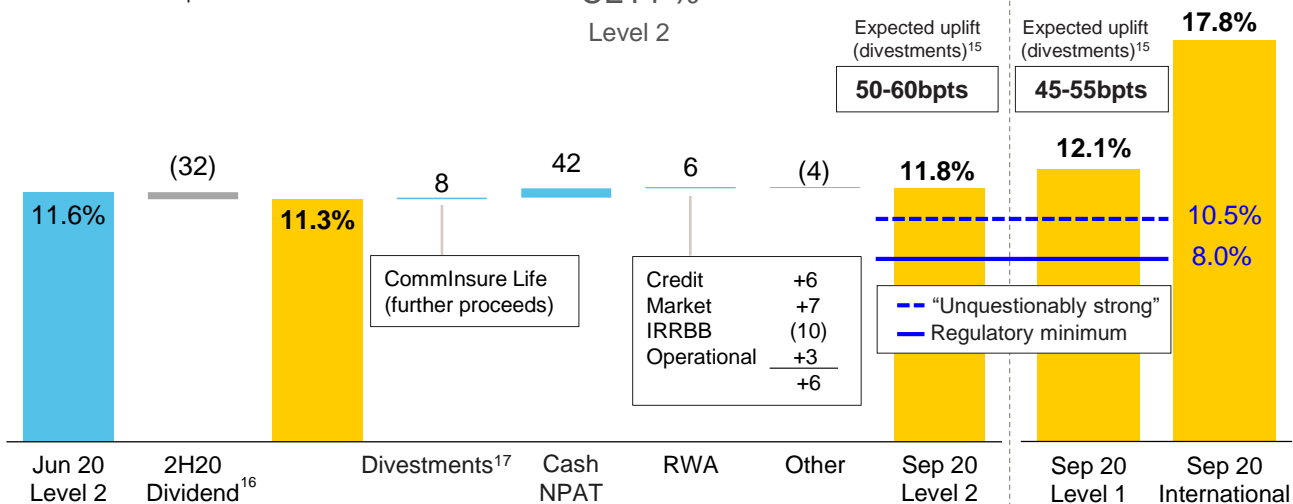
Level 2

Expected uplift (divestments)$^{15}$

50-60bpts

Expected uplift (divestments)$^{15}$

45-55bpts

17.8%

12.1%

11.8%

(32)

42

8

6

(4)

11.6%

11.3%

10.5%

8.0%

CommInsure Life (further proceeds)

| Credit | +6 |
|---|---|
| Market | +7 |
| IRRBB | (10) |
| Operational | +3 |
| | +6 |

"Unquestionably strong"
Regulatory minimum

Jun 20 Level 2

2H20 Dividend$^{16}$

Divestments$^{17}$

Cash NPAT

RWA

Other

Sep 20 Level 2

Sep 20 Level 1

Sep 20 International